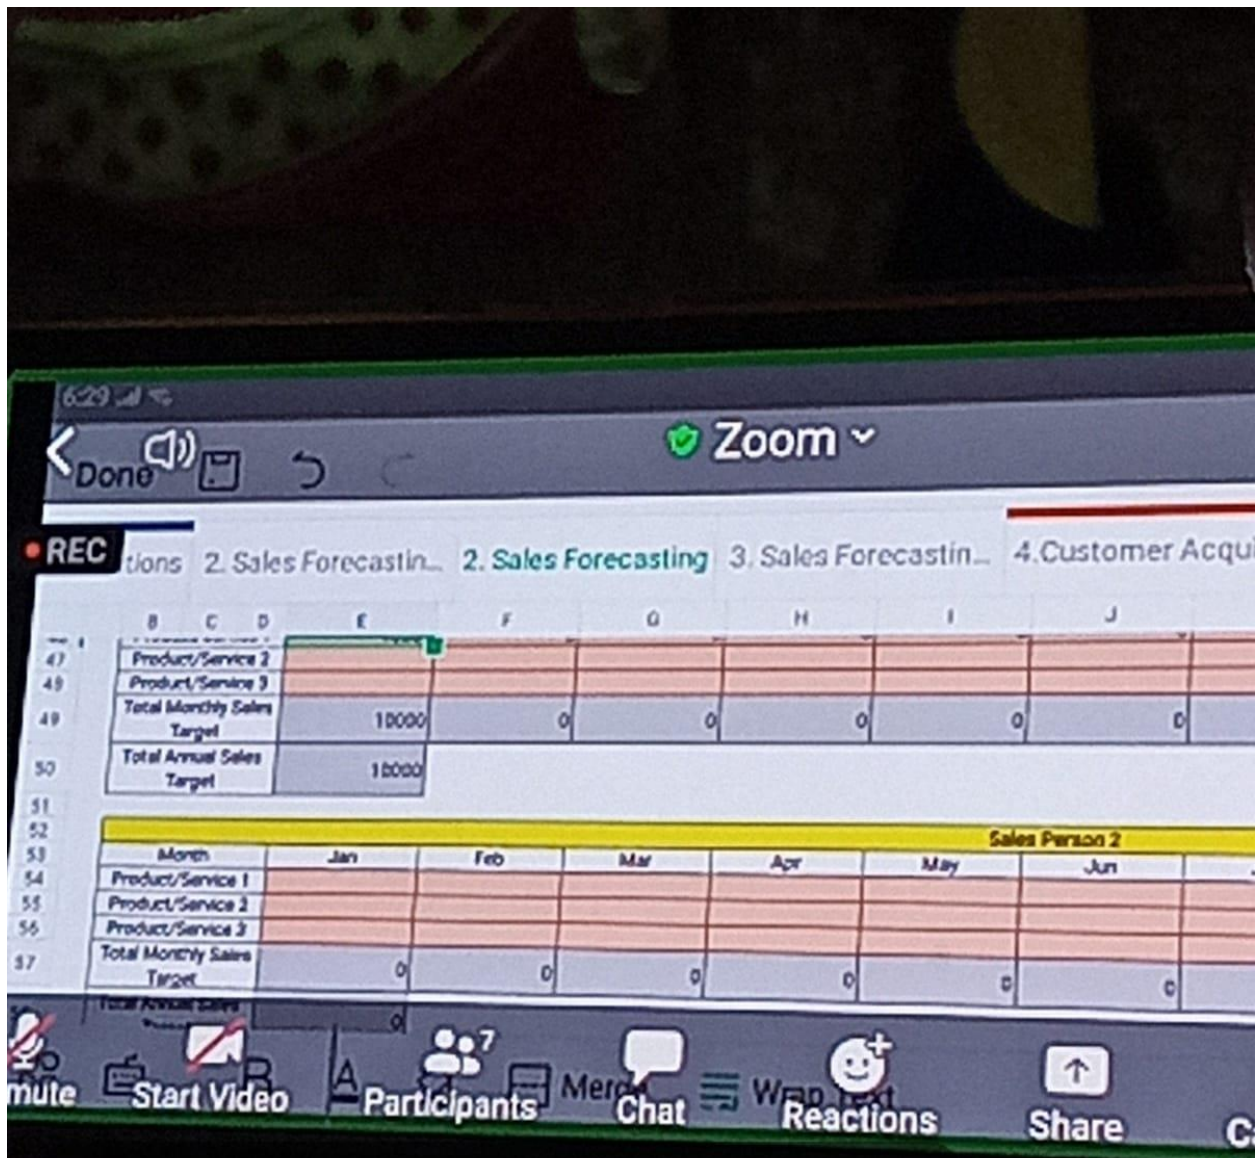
6:29

Done

Zoom

REC

tions 2. Sales Forecastin... 2. Sales Forecasting 3. Sales Forecastin... 4.Customer Acqu

| | B C D | E | F | G | H | I | J |
|---|---|---|---|---|---|---|---|
| 47 | Product/Service 2 | | | | | | |
| 48 | Product/Service 3 | | | | | | |
| 49 | Total Monthly Sales Target | 10000 | 0 | 0 | 0 | 0 | 0 |
| 50 | Total Annual Sales Target | 10000 | | | | | |
| 51 | | | | | | | |
| 52 | | | | | | | Sales Person 2 |
| 53 | Month | Jan | Feb | Mar | Apr | May | Jun |
| 54 | Product/Service 1 | | | | | | |
| 55 | Product/Service 2 | | | | | | |
| 56 | Product/Service 3 | | | | | | |
| 57 | Total Monthly Sales Target | 0 | 0 | 0 | 0 | 0 | 0 |
| | Total Annual Sales | 0 | | | | | |

mute Start Video Participants 7 Merge Chat Wrap Text Reactions Share C